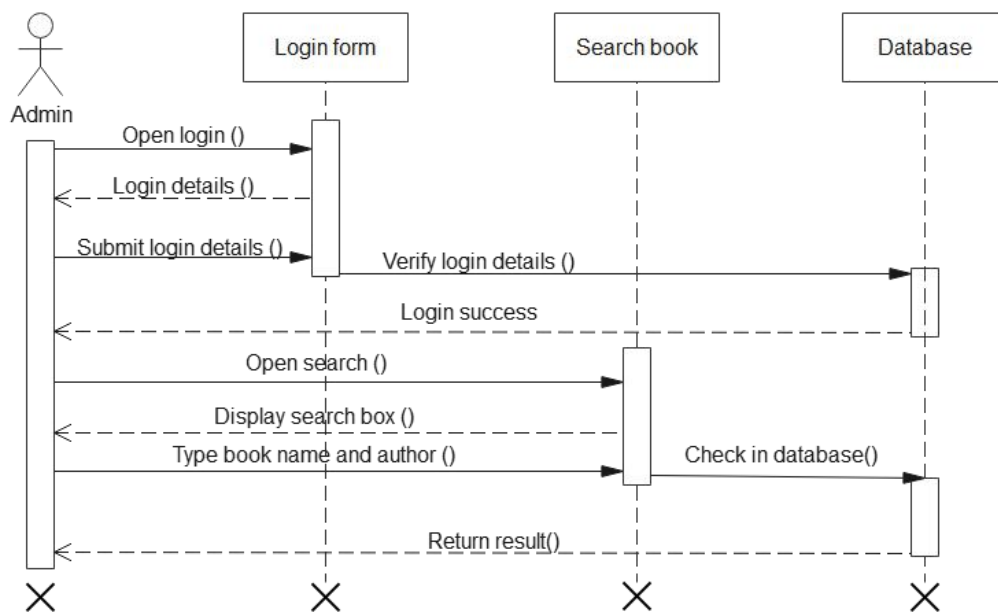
Admin

Login form

Search book

Database

Open login ()

Login details ()

Submit login details ()

Verify login details ()

Login success

Open search ()

Display search box ()

Type book name and author ()

Check in database()

Return result()